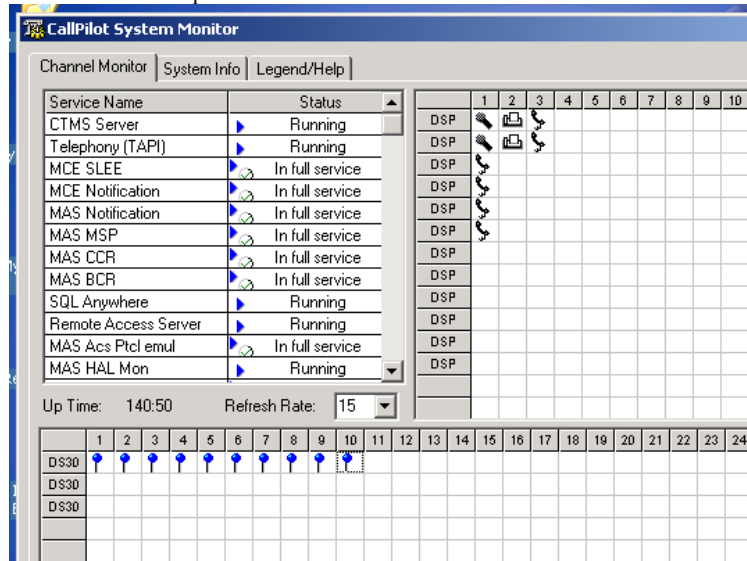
CallPilot System Monitor

Channel Monitor | System Info | Legend/Help

| Service Name | Status |
|---|---|
| CTMS Server | Running |
| Telephony (TAPI) | Running |
| MCE SLEE | In full service |
| MCE Notification | In full service |
| MAS Notification | In full service |
| MAS MSP | In full service |
| MAS CCR | In full service |
| MAS BCR | In full service |
| SQL Anywhere | Running |
| Remote Access Server | Running |
| MAS Acs Ptcl emul | In full service |
| MAS HAL Mon | Running |

Up Time: 140:50 Refresh Rate: 15

| | 1 | 2 | 3 | 4 | 5 | 6 | 7 | 8 | 9 | 10 |
|---|---|---|---|---|---|---|---|---|---|---|
| DSP | | | | | | | | | | |
| DSP | | | | | | | | | | |
| DSP | | | | | | | | | | |
| DSP | | | | | | | | | | |
| DSP | | | | | | | | | | |
| DSP | | | | | | | | | | |
| DSP | | | | | | | | | | |
| DSP | | | | | | | | | | |
| DSP | | | | | | | | | | |
| DSP | | | | | | | | | | |
| DSP | | | | | | | | | | |
| DSP | | | | | | | | | | |

| | 1 | 2 | 3 | 4 | 5 | 6 | 7 | 8 | 9 | 10 | 11 | 12 | 13 | 14 | 15 | 16 | 17 | 18 | 19 | 20 | 21 | 22 | 23 | 24 |
|---|---|---|---|---|---|---|---|---|---|---|---|---|---|---|---|---|---|---|---|---|---|---|---|---|
| DS30 | | | | | | | | | | | | | | | | | | | | | | | | |
| DS30 | | | | | | | | | | | | | | | | | | | | | | | | |
| DS30 | | | | | | | | | | | | | | | | | | | | | | | | |